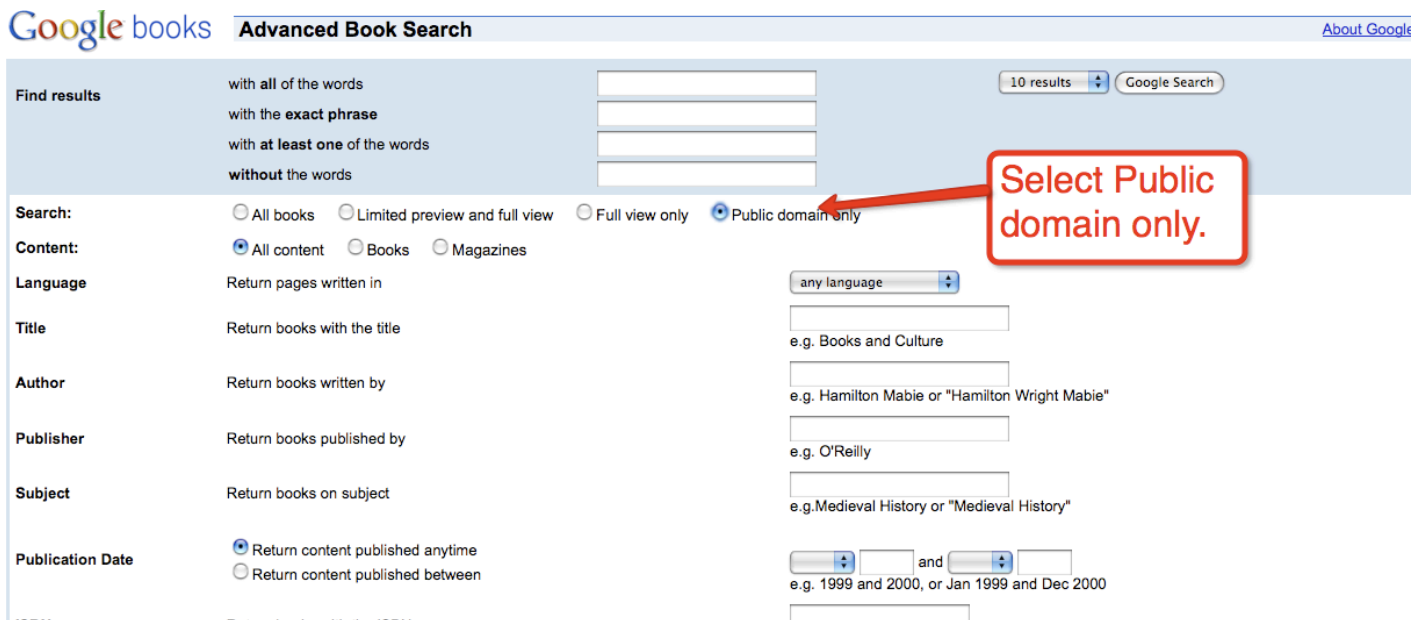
Google books Advanced Book Search

About Google

Find results

with **all** of the words

with the **exact phrase**

with **at least one** of the words

**without** the words

10 results

Google Search

Select Public domain only.

Search: All books Limited preview and full view Full view only Public domain only

Content: All content Books Magazines

Language Return pages written in any language

Title Return books with the title e.g. Books and Culture

Author Return books written by e.g. Hamilton Mabie or "Hamilton Wright Mabie"

Publisher Return books published by e.g. O'Reilly

Subject Return books on subject e.g.Medieval History or "Medieval History"

Publication Date Return content published anytime Return content published between and e.g. 1999 and 2000, or Jan 1999 and Dec 2000

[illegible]